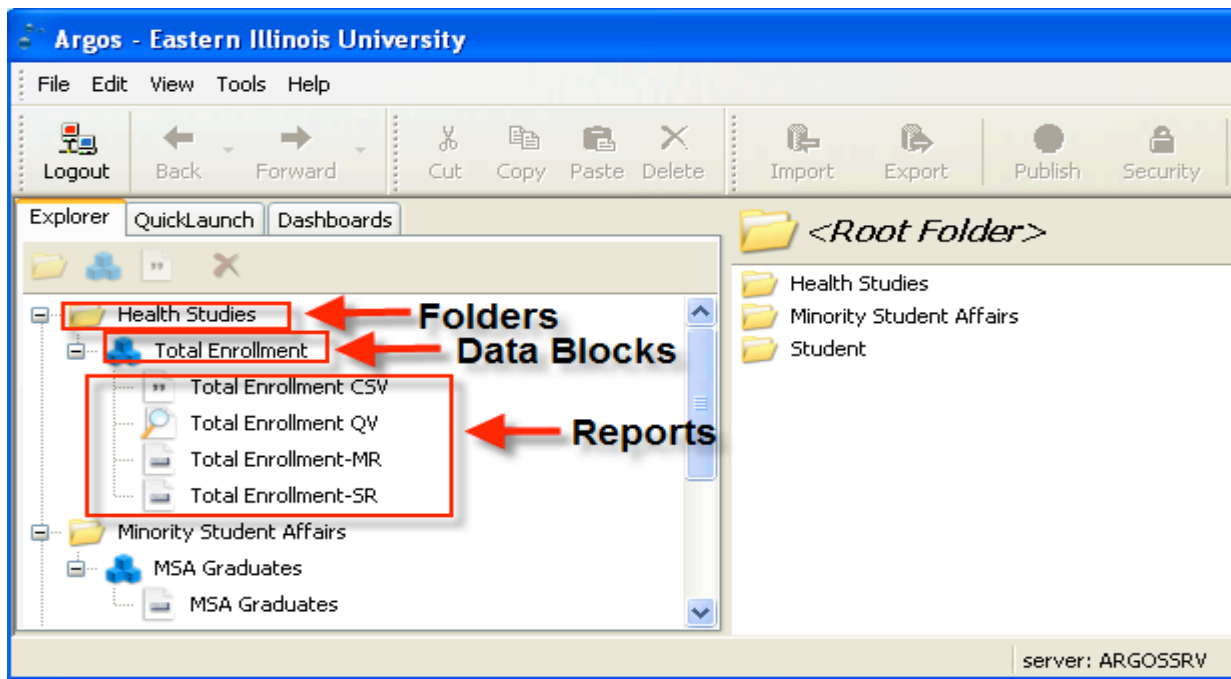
Argos - Eastern Illinois University

File Edit View Tools Help

Logout Back Forward Cut Copy Paste Delete Import Export Publish Security

Explorer QuickLaunch Dashboards

Health Studies
Total Enrollment
Total Enrollment CSV
Total Enrollment QV
Total Enrollment-MR
Total Enrollment-SR
Minority Student Affairs
MSA Graduates
MSA Graduates

Folders
Data Blocks
Reports

<Root Folder>

Health Studies
Minority Student Affairs
Student

server: ARGOSSRV